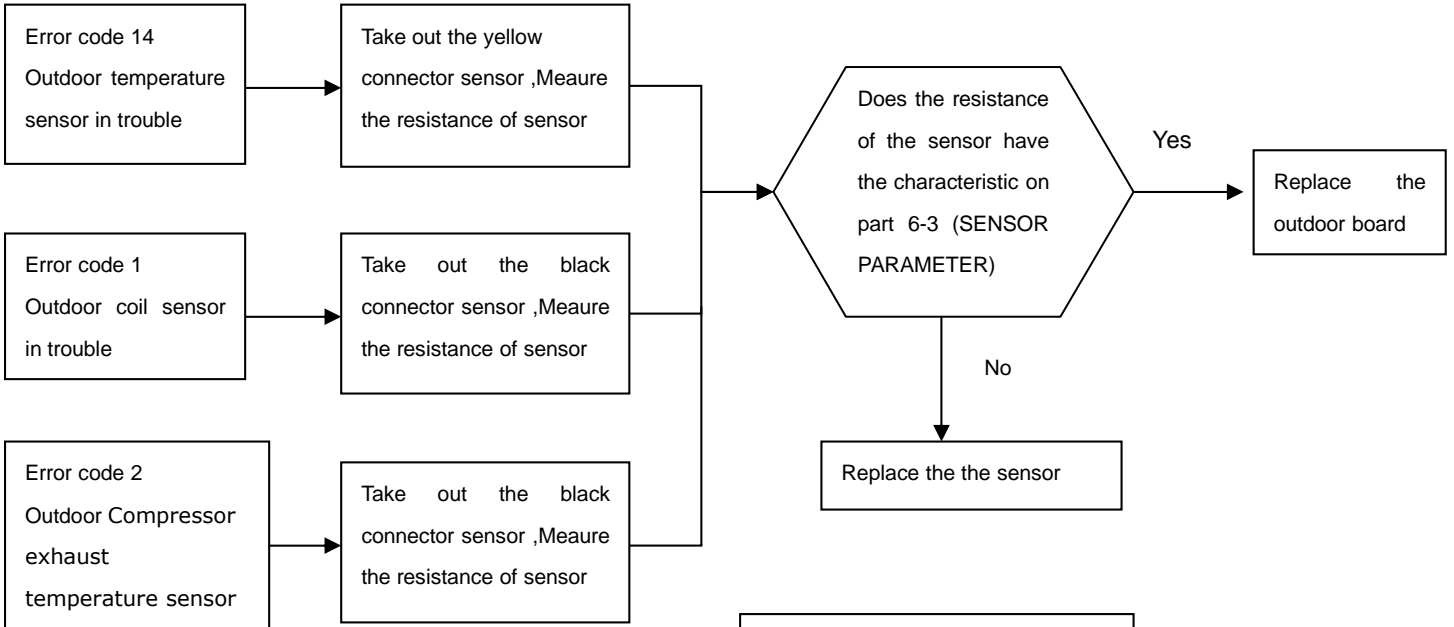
Error code 14
Outdoor temperature sensor in trouble

Take out the yellow connector sensor ,Meaure the resistance of sensor

Error code 1
Outdoor coil sensor in trouble

Take out the black connector sensor ,Meaure the resistance of sensor

Error code 2
Outdoor Compressor exhaust temperature sensor

Take out the black connector sensor ,Meaure the resistance of sensor

Does the resistance of the sensor have the characteristic on part 6-3 (SENSOR PARAMETER)

Yes

Replace the outdoor board

No

Replace the the sensor